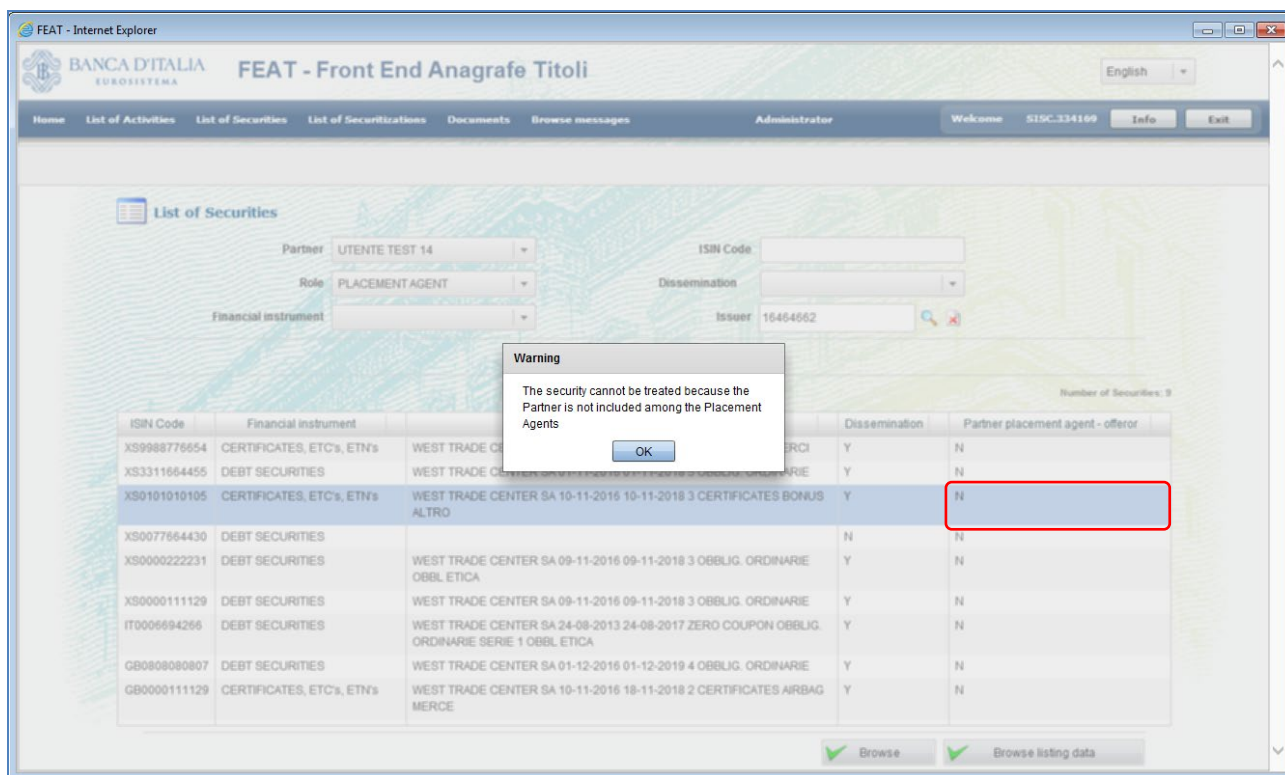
FEAT - Internet Explorer

BANCA D'ITALIA
EUROSISTEMA

FEAT - Front End Anagrafe Titoli

English

Home List of Activities List of Securities List of Securitizations Documents Browse messages Administrator Welcome SISC.334169 Info Exit

List of Securities

Partner UTENTE TEST 14
Role PLACEMENT AGENT
Financial instrument
ISIN Code
Dissemination
Issuer 16464662

Warning

The security cannot be treated because the Partner is not included among the Placement Agents

OK

Number of Securities: 9

| ISIN Code | Financial instrument | | Dissemination | Partner placement agent - offeror |
|---|---|---|---|---|
| XS9988776654 | CERTIFICATES, ETC's, ETN's | WEST TRADE C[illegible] ERCI | Y | N |
| XS3311664455 | DEBT SECURITIES | WEST TRADE C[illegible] ARIE | Y | N |
| XS0101010105 | CERTIFICATES, ETC's, ETN's | WEST TRADE CENTER SA 10-11-2016 10-11-2018 3 CERTIFICATES BONUS ALTRO | Y | N |
| XS0077664430 | DEBT SECURITIES | | N | N |
| XS0000222231 | DEBT SECURITIES | WEST TRADE CENTER SA 09-11-2016 09-11-2018 3 OBBLIG. ORDINARIE OBBL ETICA | Y | N |
| XS0000111129 | DEBT SECURITIES | WEST TRADE CENTER SA 09-11-2016 09-11-2018 3 OBBLIG. ORDINARIE | Y | N |
| IT0006694266 | DEBT SECURITIES | WEST TRADE CENTER SA 24-08-2013 24-08-2017 ZERO COUPON OBBLIG. ORDINARIE SERIE 1 OBBL ETICA | Y | N |
| GB0808080807 | DEBT SECURITIES | WEST TRADE CENTER SA 01-12-2016 01-12-2019 4 OBBLIG. ORDINARIE | Y | N |
| GB0000111129 | CERTIFICATES, ETC's, ETN's | WEST TRADE CENTER SA 10-11-2016 18-11-2018 2 CERTIFICATES AIRBAG MERCE | Y | N |

Browse
Browse listing data